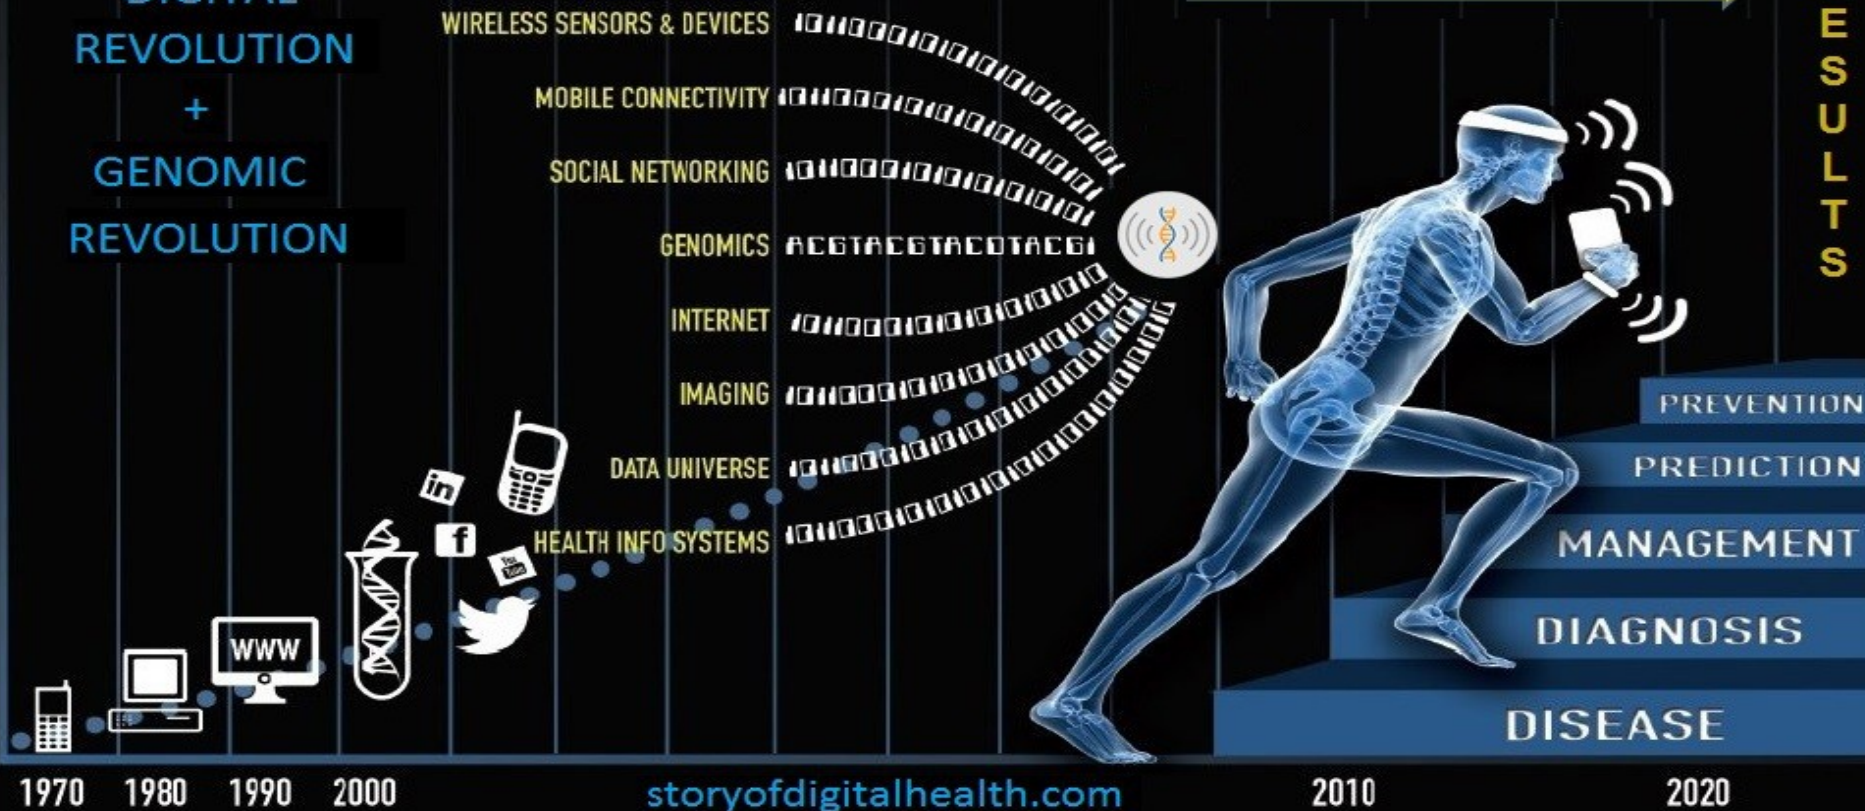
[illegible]
REVOLUTION
+
GENOMIC
REVOLUTION

WIRELESS SENSORS & DEVICES
MOBILE CONNECTIVITY
SOCIAL NETWORKING
GENOMICS ACGTACGTACGTACG
INTERNET
IMAGING
DATA UNIVERSE
HEALTH INFO SYSTEMS

in
f
You Tube
WWW

E
S
U
L
T
S

PREVENTION
PREDICTION
MANAGEMENT
DIAGNOSIS
DISEASE

1970 1980 1990 2000 storyofdigitalhealth.com 2010 2020